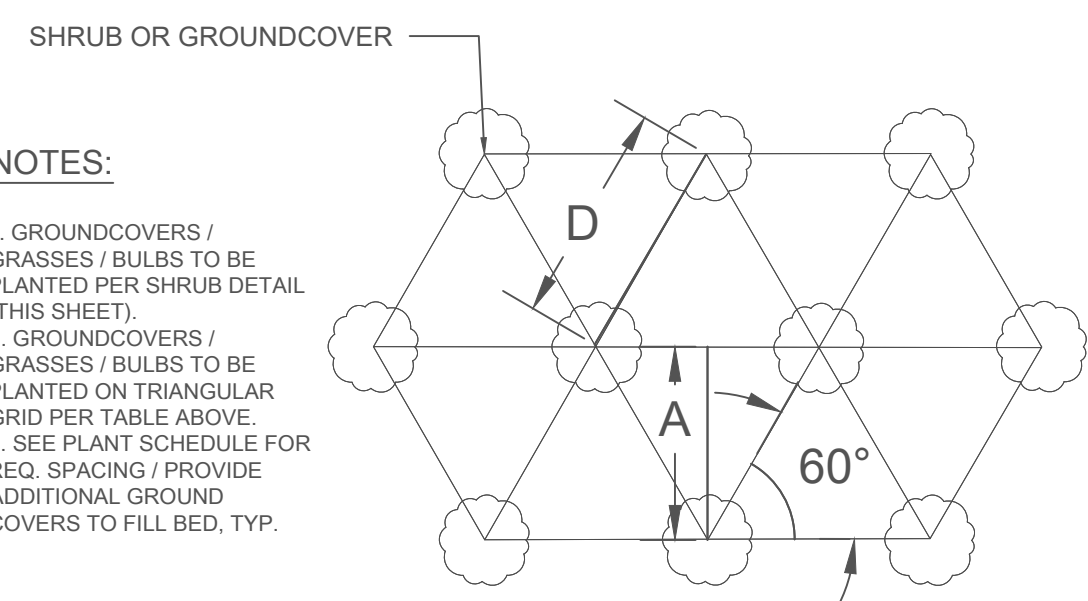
SHRUB OR GROUNDCOVER

NOTES:

. GROUNDCOVERS / GRASSES / BULBS TO BE PLANTED PER SHRUB DETAIL THIS SHEET).
. GROUNDCOVERS / GRASSES / BULBS TO BE PLANTED ON TRIANGULAR GRID PER TABLE ABOVE.
. SEE PLANT SCHEDULE FOR REQ. SPACING / PROVIDE ADDITIONAL GROUND COVERS TO FILL BED, TYP.

D

A

60°